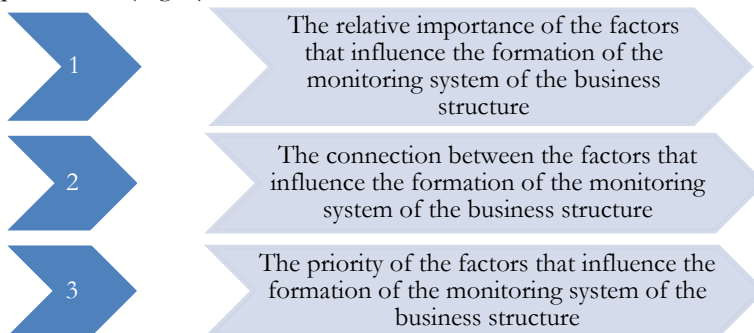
1

The relative importance of the factors that influence the formation of the monitoring system of the business structure

2

The connection between the factors that influence the formation of the monitoring system of the business structure

3

The priority of the factors that influence the formation of the monitoring system of the business structure